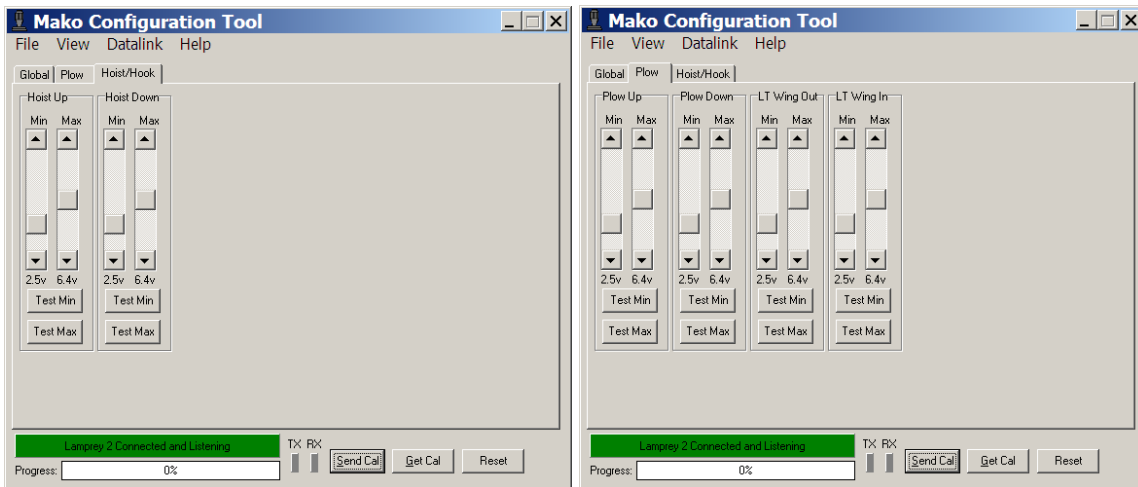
Mako Configuration Tool

File View Datalink Help

Global Plow Hoist/Hook

Hoist Up
Min Max
2.5v 6.4v
Test Min
Test Max

Hoist Down
Min Max
2.5v 6.4v
Test Min
Test Max

Lamprey 2 Connected and Listening
TX RX
Send Cal
Get Cal
Reset
Progress: 0%

Mako Configuration Tool

File View Datalink Help

Global Plow Hoist/Hook

Plow Up
Min Max
2.5v 6.4v
Test Min
Test Max

Plow Down
Min Max
2.5v 6.4v
Test Min
Test Max

LT Wing Out
Min Max
2.5v 6.4v
Test Min
Test Max

LT Wing In
Min Max
2.5v 6.4v
Test Min
Test Max

Lamprey 2 Connected and Listening
TX RX
Send Cal
Get Cal
Reset
Progress: 0%